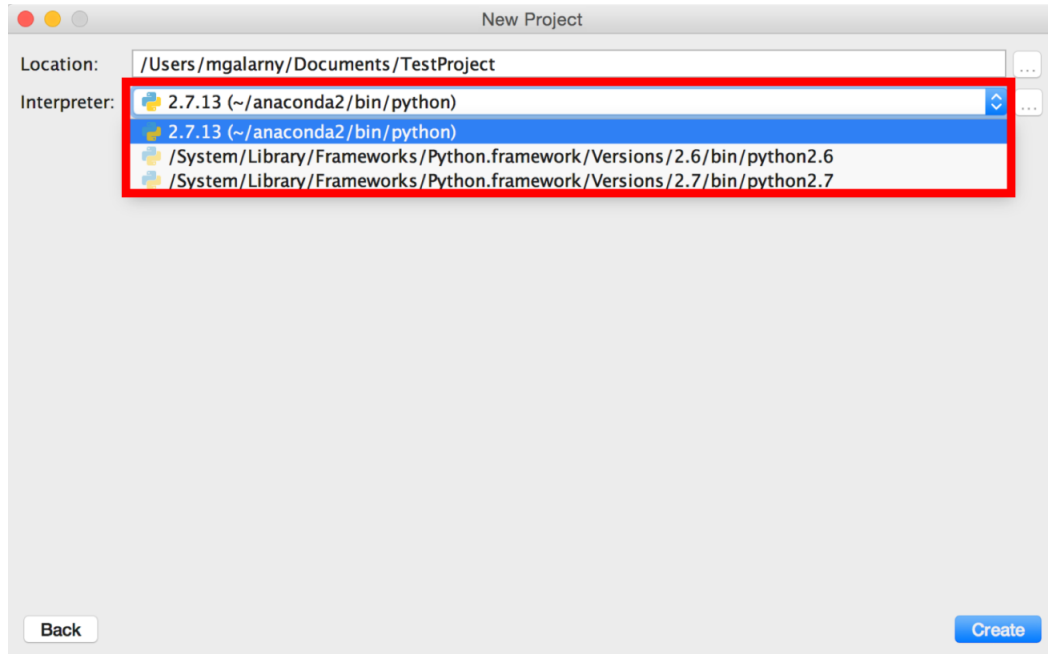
New Project

Location: /Users/mgalarny/Documents/TestProject ...

Interpreter: 2.7.13 (~/anaconda2/bin/python) ...

2.7.13 (~/anaconda2/bin/python)
/System/Library/Frameworks/Python.framework/Versions/2.6/bin/python2.6
/System/Library/Frameworks/Python.framework/Versions/2.7/bin/python2.7

Back

Create